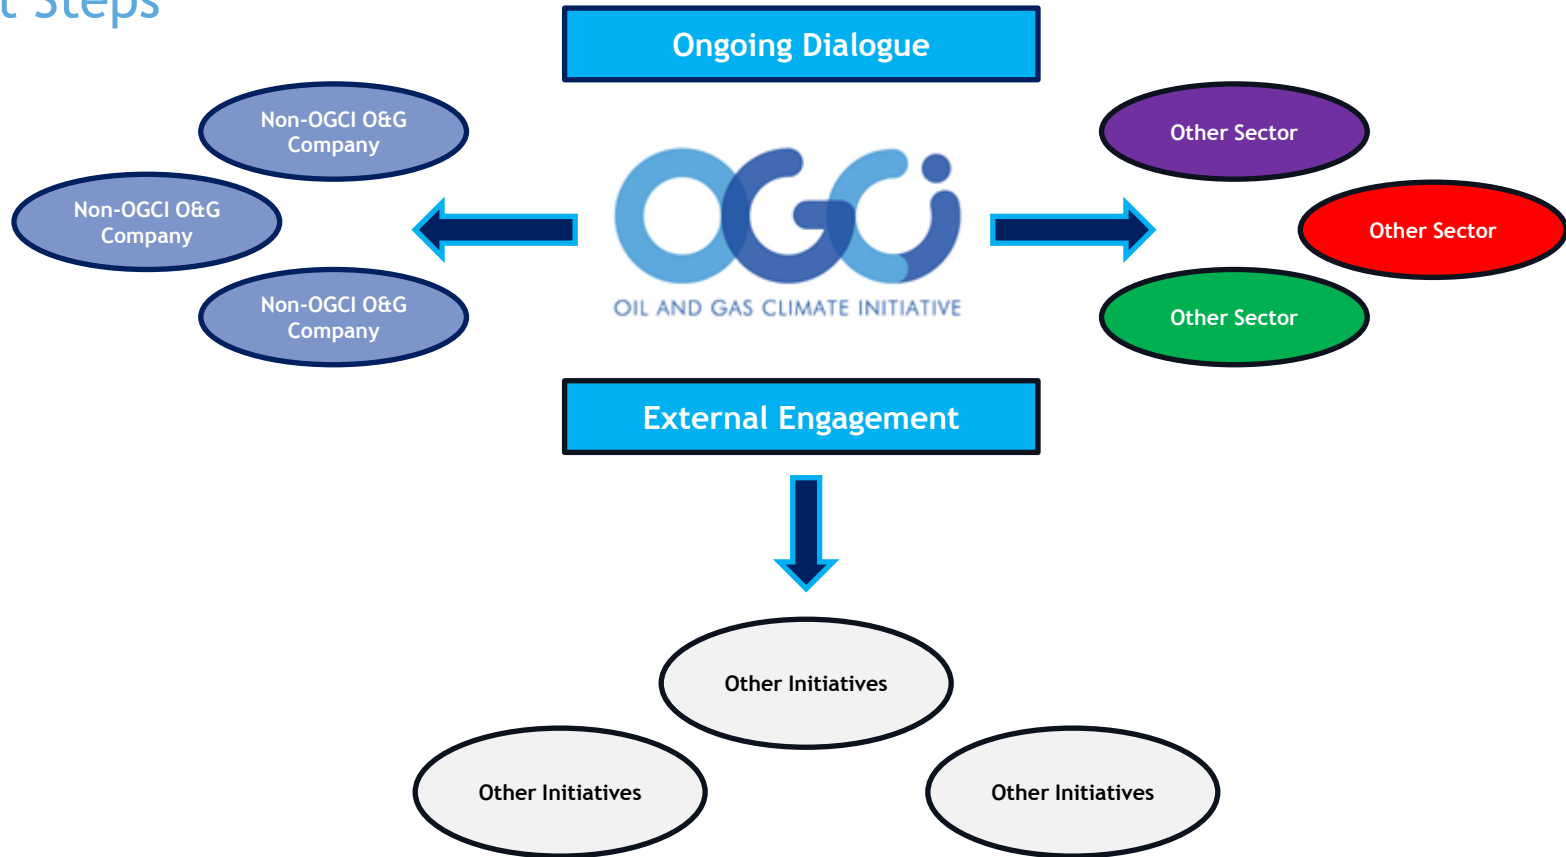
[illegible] Steps

Ongoing Dialogue

Non-OGCI O&G Company

Non-OGCI O&G Company

Non-OGCI O&G Company

OGCi

OIL AND GAS CLIMATE INITIATIVE

Other Sector

Other Sector

Other Sector

External Engagement

Other Initiatives

Other Initiatives

Other Initiatives